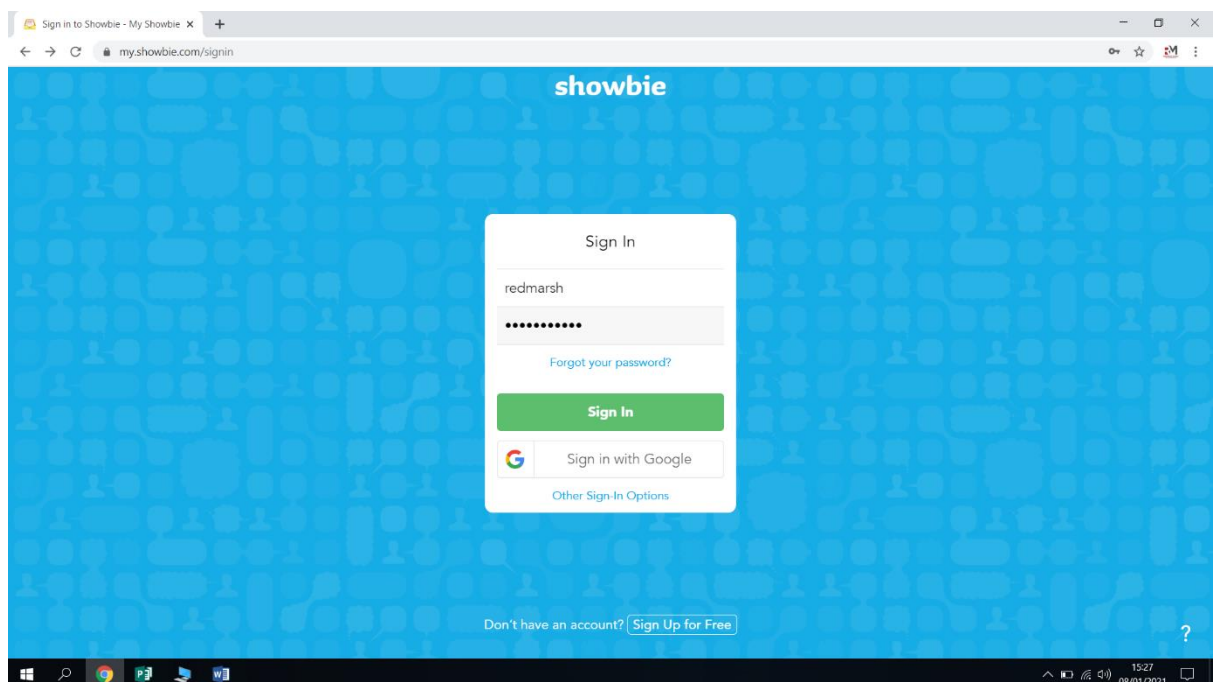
Sign in to Showbie - My Showbie ×

my.showbie.com/signin

showbie

Sign In

redmarsh

•••••••••••

Forgot your password?

Sign In

Sign in with Google

Other Sign-In Options

Don't have an account? Sign Up for Free

?

15:27
08/01/2021